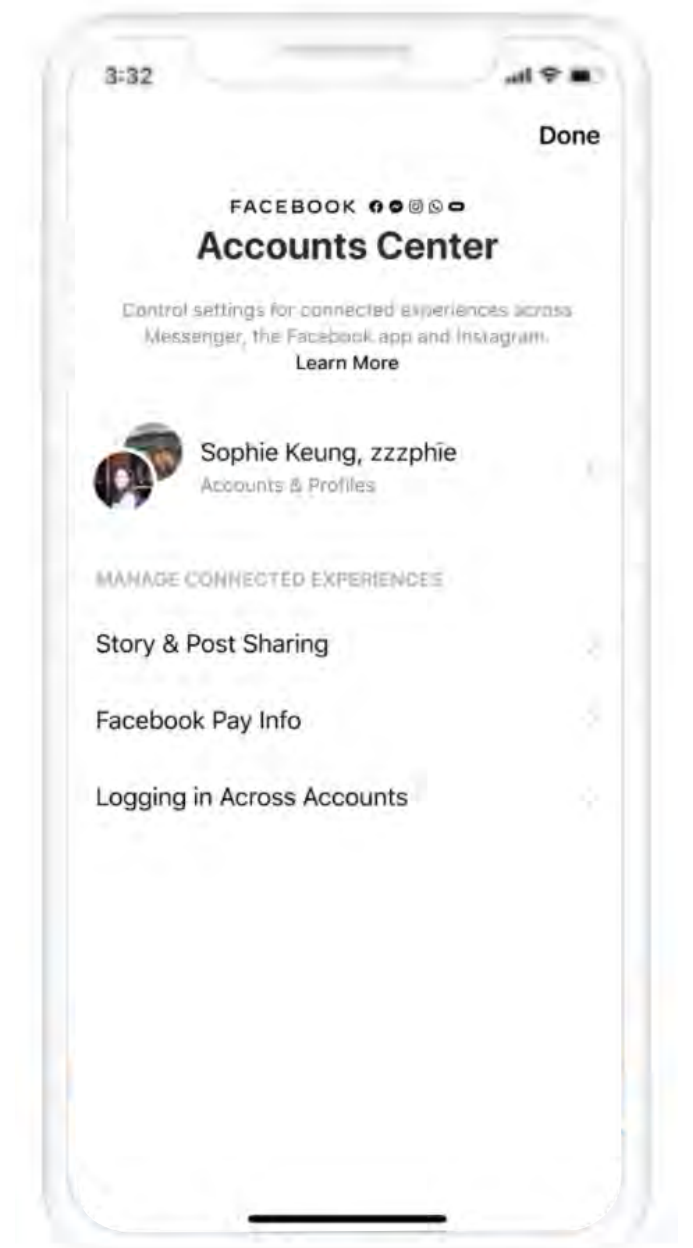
3:32

Done

FACEBOOK

Accounts Center

Control settings for connected experiences across Messenger, the Facebook app and Instagram.
Learn More

Sophie Keung, zzzphie
Accounts & Profiles

MANAGE CONNECTED EXPERIENCES

Story & Post Sharing

Facebook Pay Info

Logging in Across Accounts